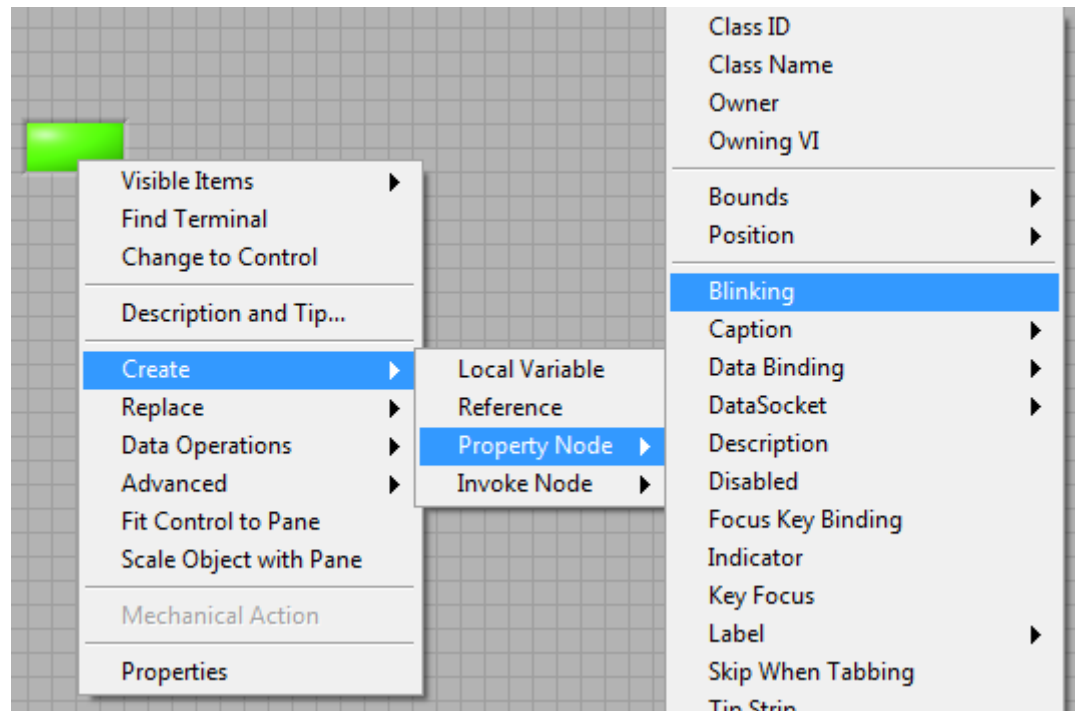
Visible Items
Find Terminal
Change to Control

Description and Tip...

Create
Replace
Data Operations
Advanced
Fit Control to Pane
Scale Object with Pane

Mechanical Action

Properties

Local Variable
Reference
Property Node
Invoke Node

Class ID
Class Name
Owner
Owning VI

Bounds
Position

Blinking
Caption
Data Binding
DataSocket
Description
Disabled
Focus Key Binding
Indicator
Key Focus
Label
Skip When Tabbing
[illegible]